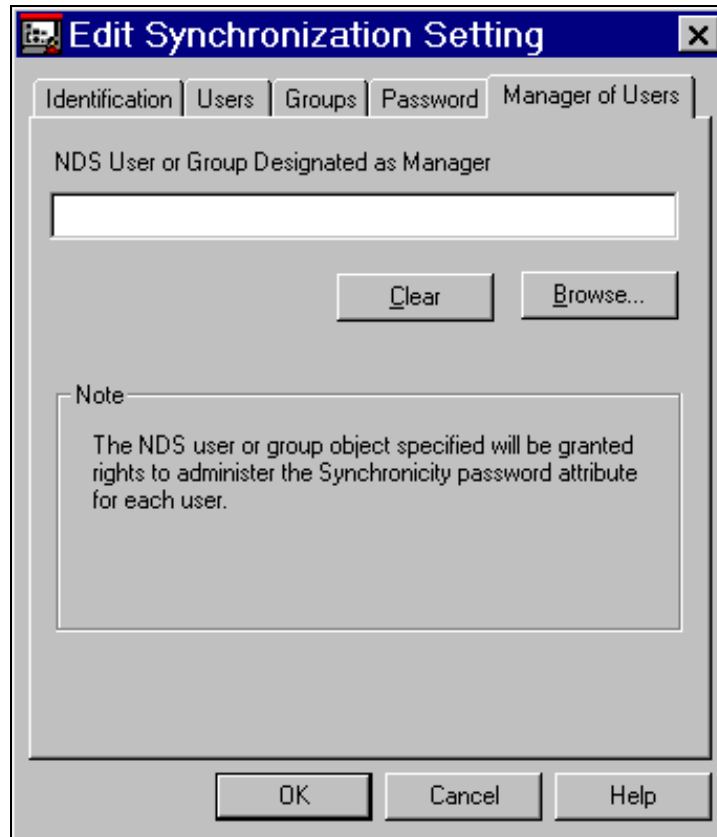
Edit Synchronization Setting

×

Identification | Users | Groups | Password | Manager of Users

NDS User or Group Designated as Manager

Clear

Browse...

Note

The NDS user or group object specified will be granted rights to administer the Synchronicity password attribute for each user.

OK

Cancel

Help